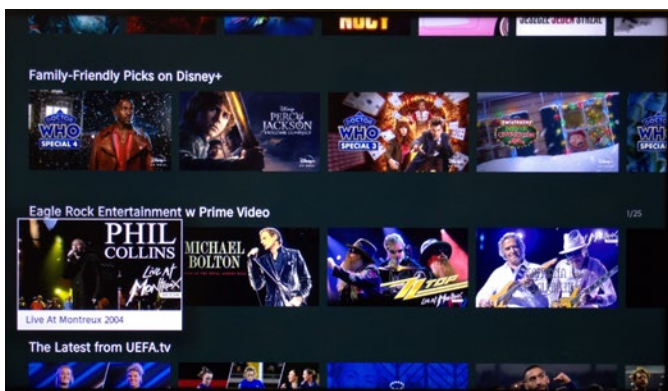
Family-Friendly Picks on Disney+

DOCTOR WHO SPECIAL 4

PERCY JACKSON

DOCTOR WHO SPECIAL 3

Eagle Rock Entertainment w Prime Video

1/25

PHIL COLLINS Live At Montreux

Live At Montreux 2004

MICHAEL BOLTON

ZZ TOP Live at Montreux

The Latest from UEFA.tv